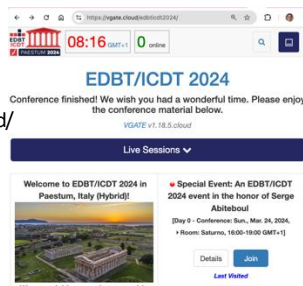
https://vgate.cloud/edbticdt2024/

EDBT ICDT PAESTUM 2024

08:16 GMT+1

0 online

EDBT/ICDT 2024

Conference finished! We wish you had a wonderful time. Please enjoy the conference material below.

VGATE v1.18.5.cloud

d/

Live Sessions

Welcome to EDBT/ICDT 2024 in Paestum, Italy (Hybrid)!

Special Event: An EDBT/ICDT 2024 event in the honor of Serge Abiteboul

[Day 0 - Conference: Sun., Mar. 24, 2024, Room: Saturno, 16:00-19:00 GMT+1]

Details

Join

Last Visited